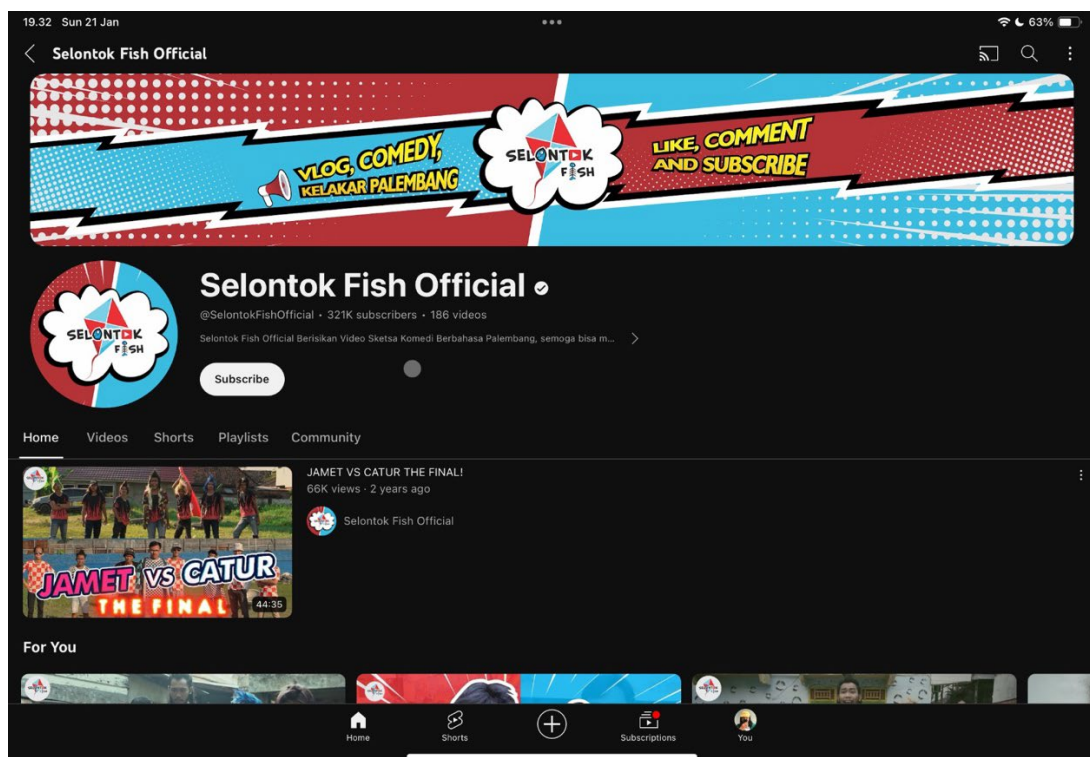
19.32 Sun 21 Jan

63%

Selontok Fish Official

VLOG, COMEDY, KELAKAR PALEMBANG

SELONTOK FISH

LIKE, COMMENT AND SUBSCRIBE

SELONTOK FISH

Selontok Fish Official

@SelontokFishOfficial • 321K subscribers • 186 videos

Selontok Fish Official Berisikan Video Sketsa Komedi Berbahasa Palembang, semoga bisa m...

Subscribe

Home Videos Shorts Playlists Community

JAMET VS CATUR THE FINAL!

66K views · 2 years ago

Selontok Fish Official

JAMET VS CATUR THE FINAL

44:35

For You

Home Shorts Subscriptions You